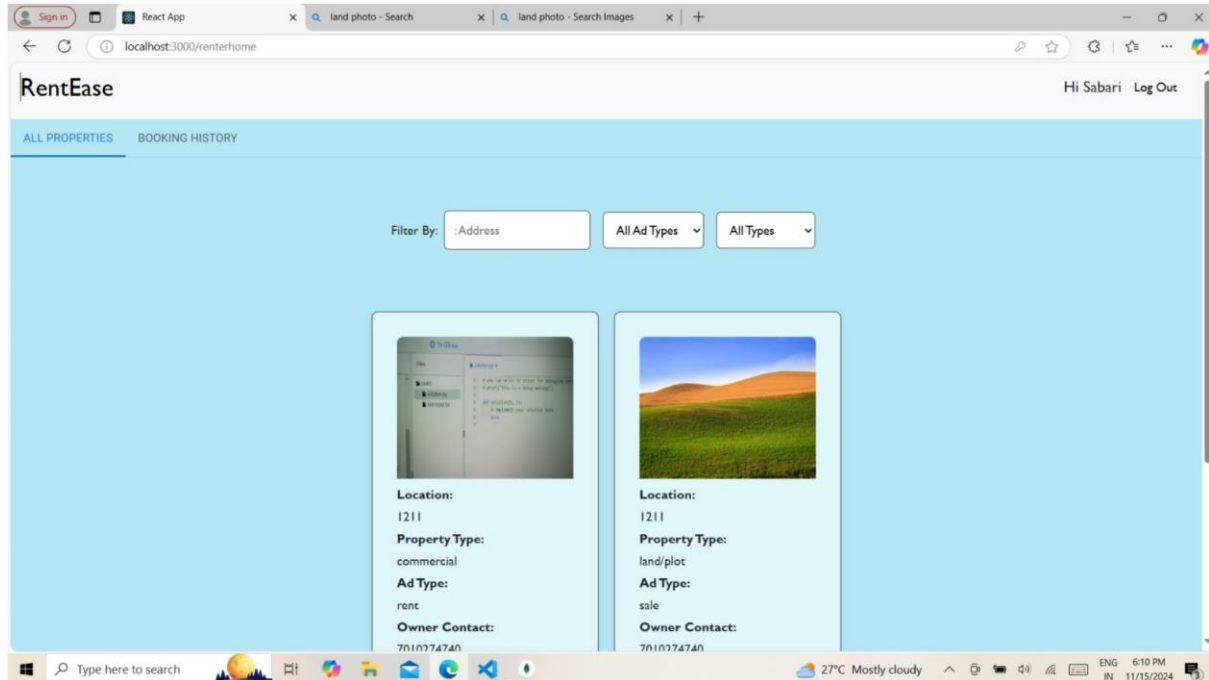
Sign in
React App
land photo - Search
land photo - Search Images
localhost:3000/renterhome

RentEase

Hi Sabari Log Out

ALL PROPERTIES BOOKING HISTORY

Filter By: :Address All Ad Types All Types

Location:
1211
Property Type:
commercial
Ad Type:
rent
Owner Contact:
7010274740

Location:
1211
Property Type:
land/plot
Ad Type:
sale
Owner Contact:
7010274740

Type here to search
27°C Mostly cloudy
ENG IN
6:10 PM 11/15/2024